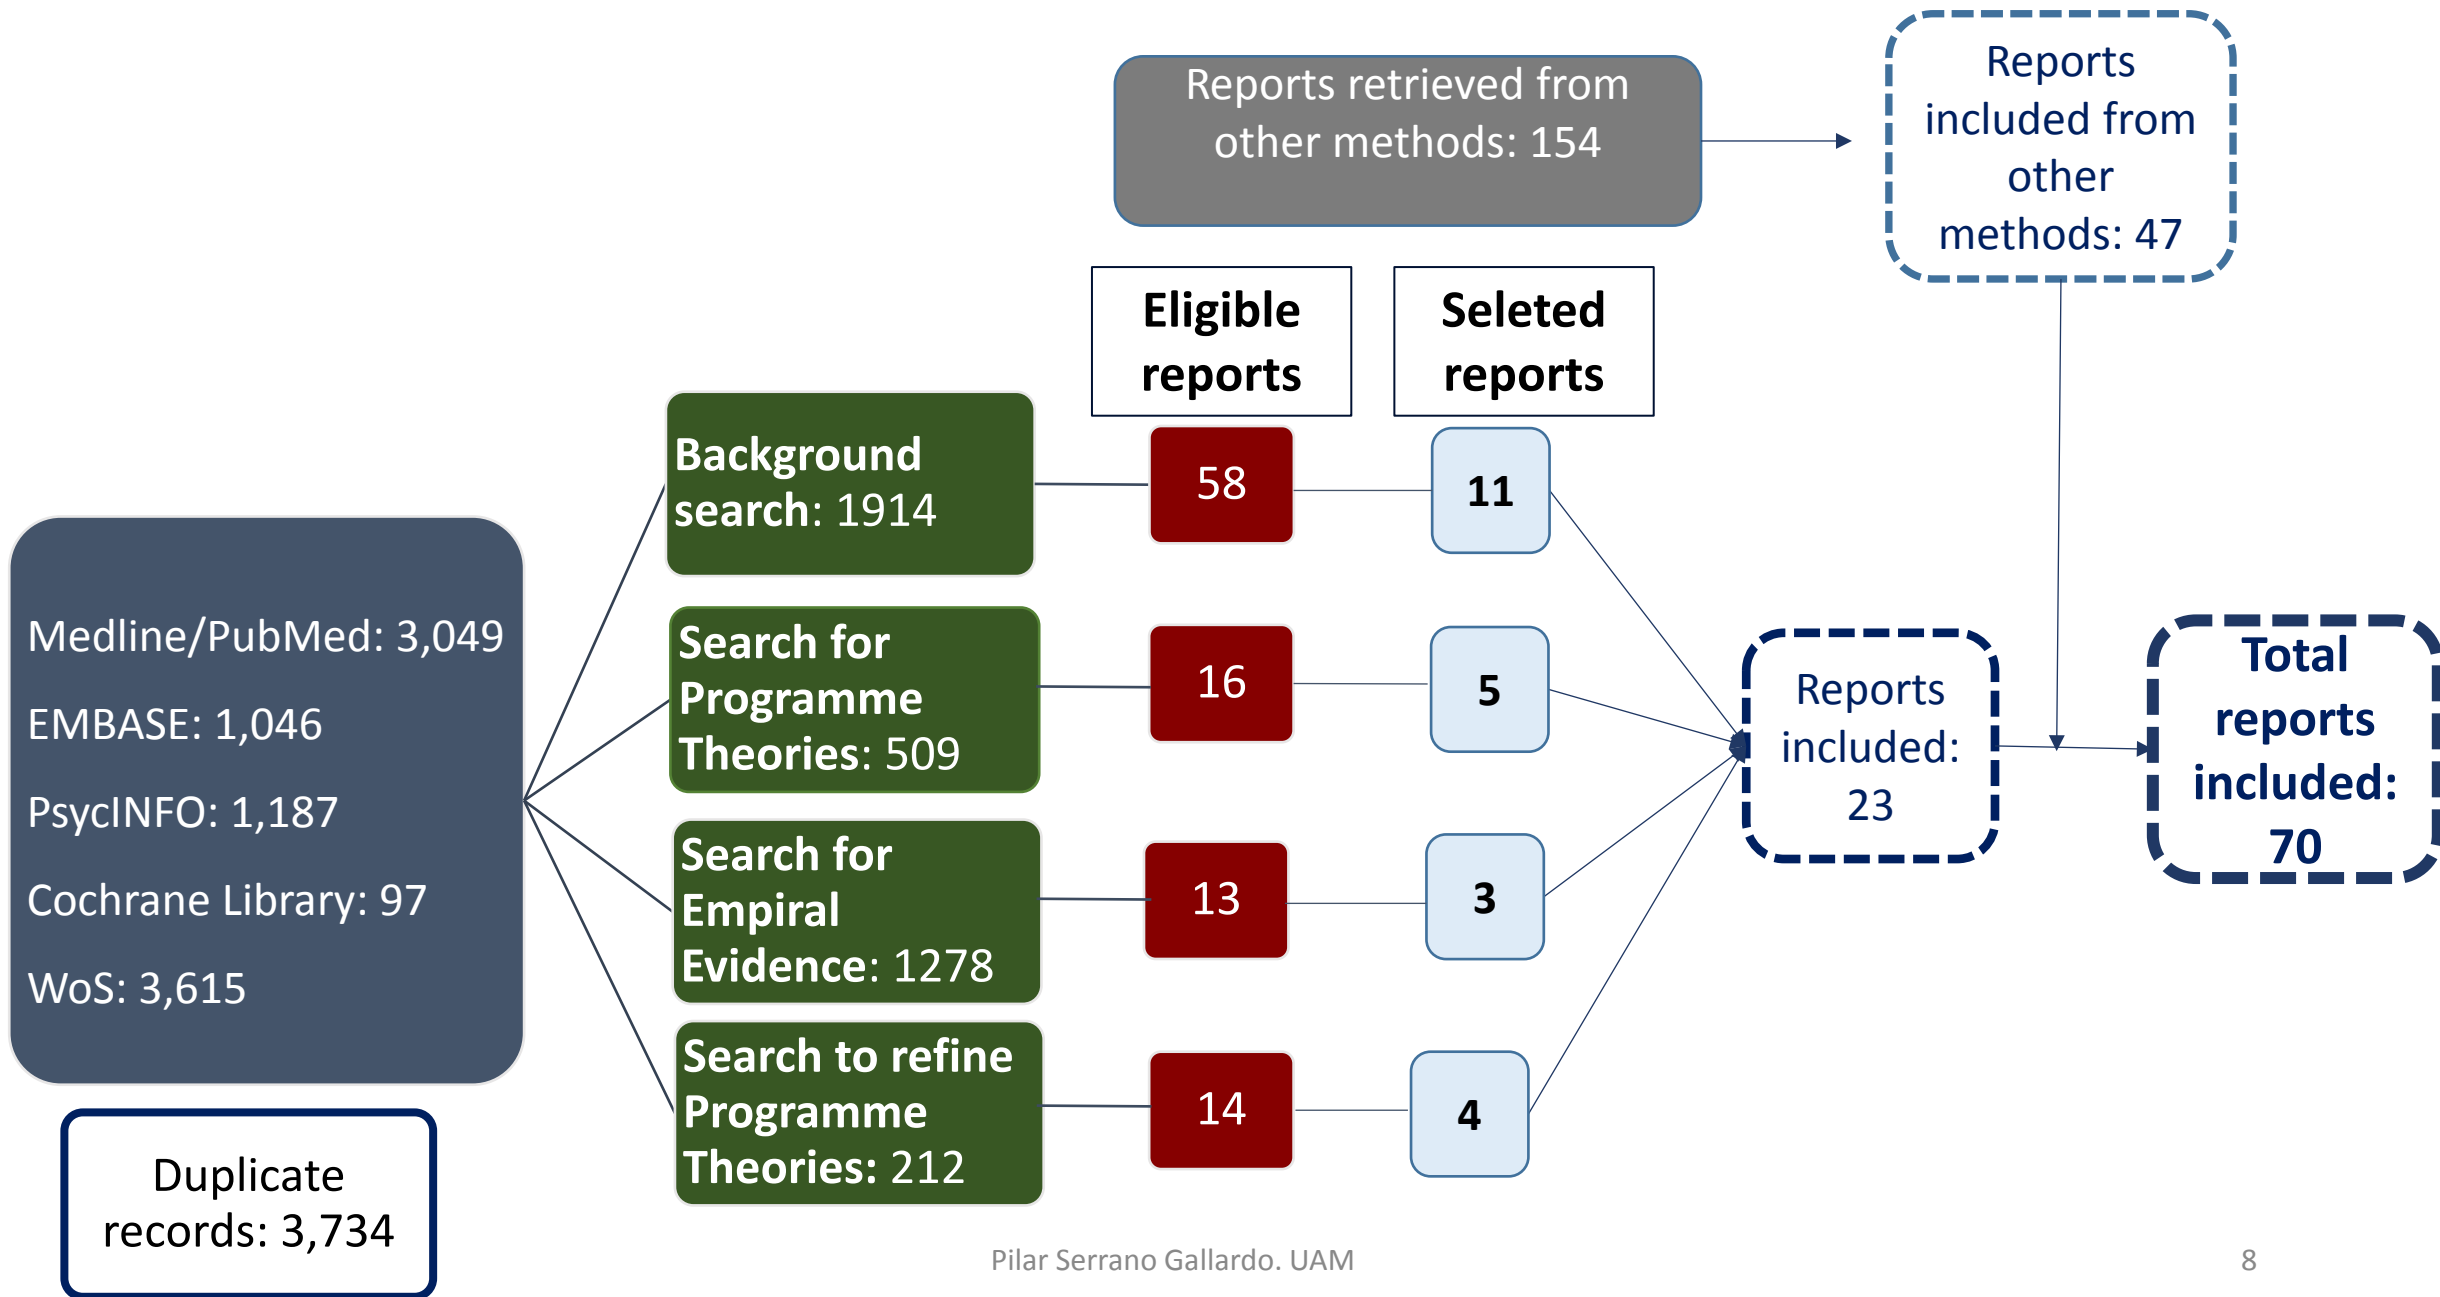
Reports retrieved from other methods: 154

Reports included from other methods: 47

Eligible reports

Seleted reports

Medline/PubMed: 3,049

EMBASE: 1,046

PsycINFO: 1,187

Cochrane Library: 97

WoS: 3,615

Duplicate records: 3,734

Background search: 1914

58

11

Search for Programme Theories: 509

16

5

Search for Empiral Evidence: 1278

13

3

Search to refine Programme Theories: 212

14

4

Reports included: 23

Total reports included: 70

Pilar Serrano Gallardo. UAM

8